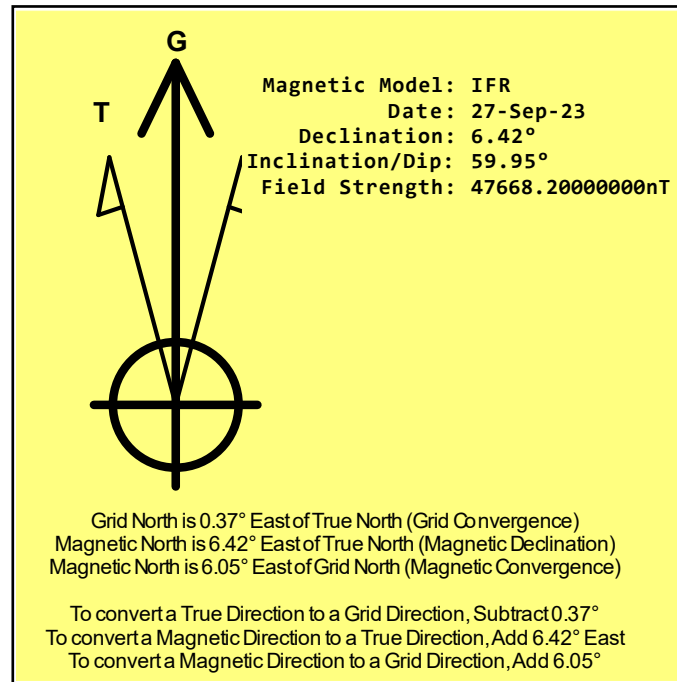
G

T

Magnetic Model: IFR
Date: 27-Sep-23
Declination: 6.42°
Inclination/Dip: 59.95°
Field Strength: 47668.20000000nT

Grid North is 0.37° East of True North (Grid Convergence)
Magnetic North is 6.42° East of True North (Magnetic Declination)
Magnetic North is 6.05° East of Grid North (Magnetic Convergence)

To convert a True Direction to a Grid Direction, Subtract 0.37°
To convert a Magnetic Direction to a True Direction, Add 6.42° East
To convert a Magnetic Direction to a Grid Direction, Add 6.05°